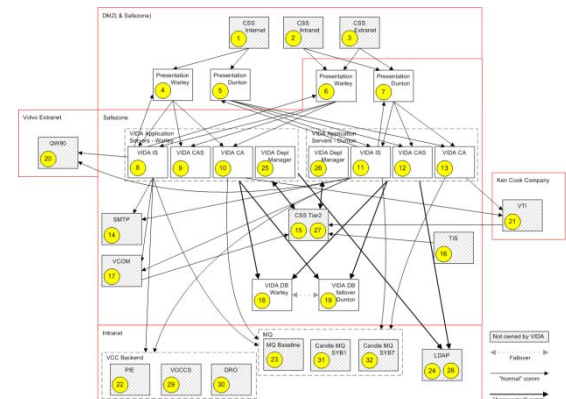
DMZ( & Safezone)

CSS Internet
1

CSS Intranet
2

CSS Extranet
3

Presentation Warley
4

Presentation Dunton
5

Presentation Warley
6

Presentation Dunton
7

Volvo Extranet

QW80
20

Safezone

VIDA Application Servers - Warley

VIDA IS
8

VIDA CAS
9

VIDA CA
10

VIDA Dept Manager
25

VIDA Application Servers - Dunton

VIDA Dept Manager
26

VIDA IS
11

VIDA CAS
12

VIDA CA
13

Ken Cook Company

VTI
21

SMTP
14

CSS Tier2
15
27

TIS
16

VCOM
17

VIDA DB Warley
18

VIDA DB failover Dunton
19

Intranet

MQ

MQ Baseline
23

Candle MQ SYB1
31

Candle MQ SYB7
32

VCC Backend

PIE
22

VOCCS
29

DRO
30

LDAP
24
28

Not owned by VIDA

Failover

"normal" comm

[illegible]